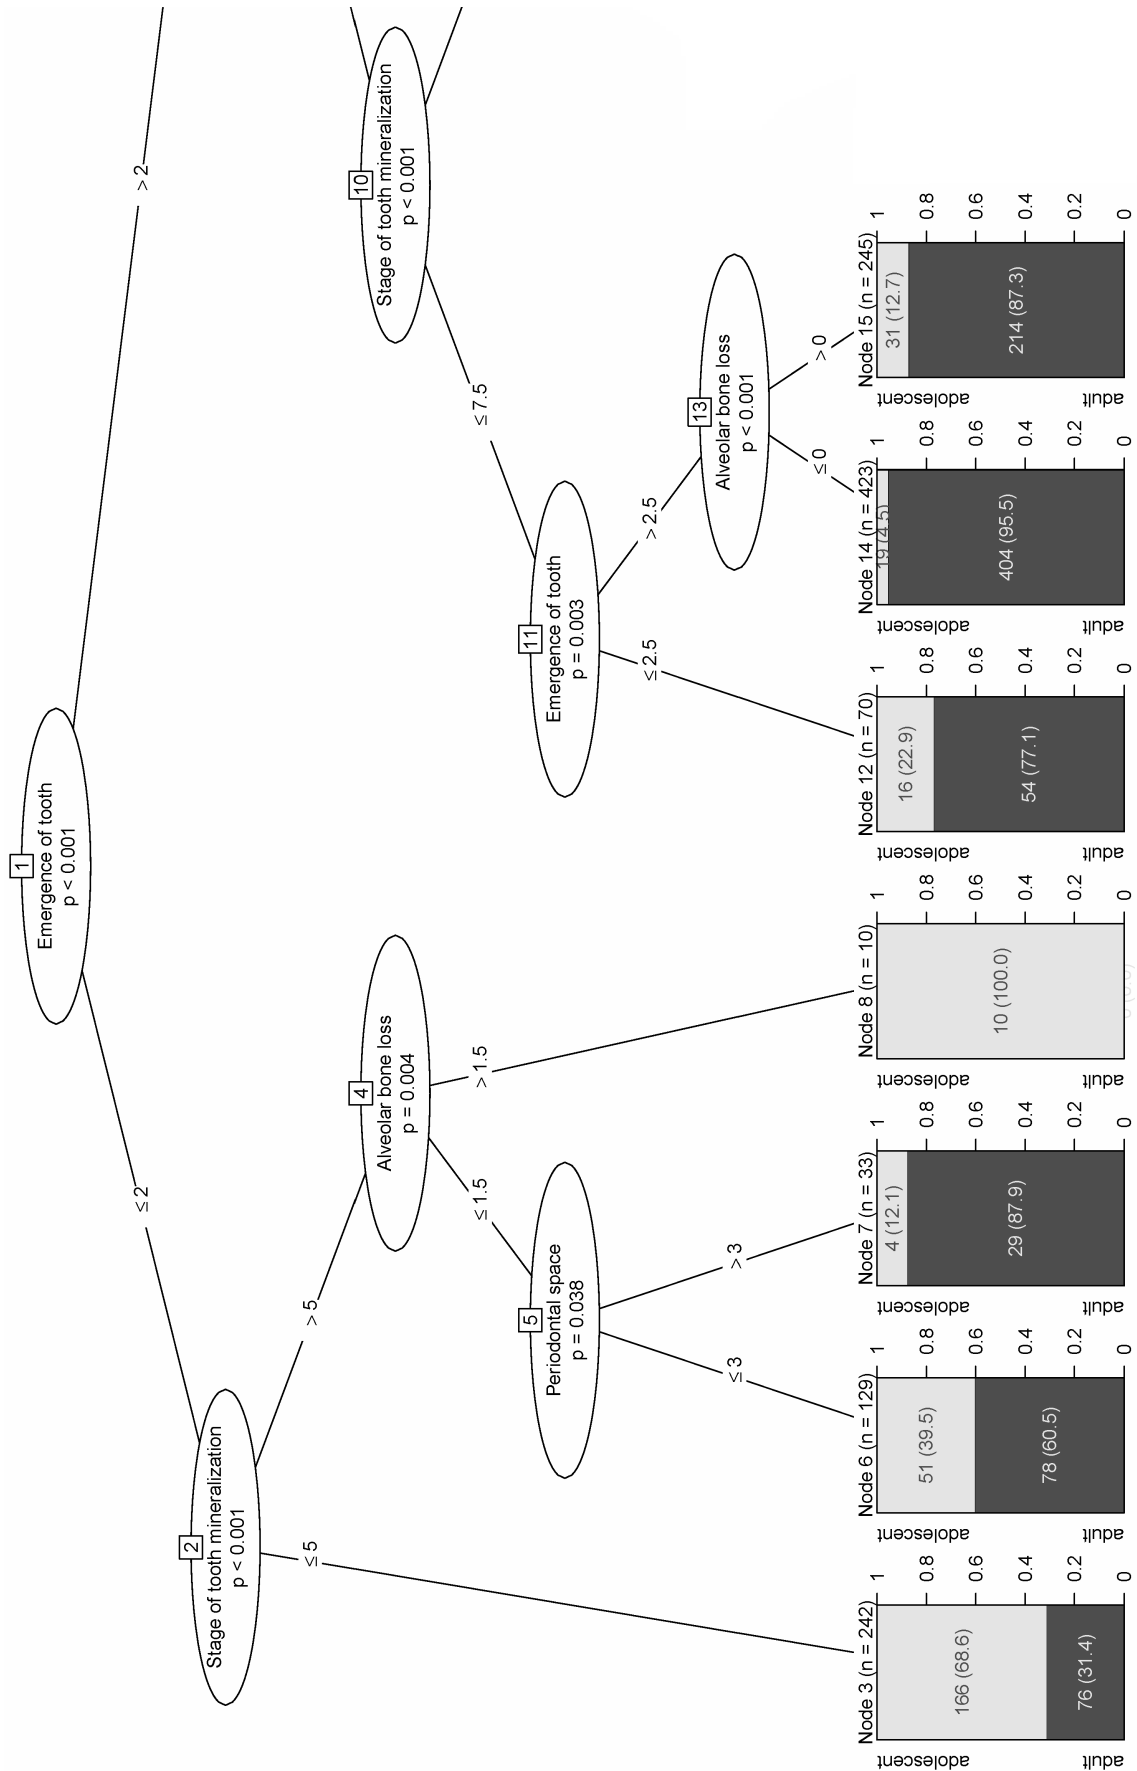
1
Emergence of tooth
p < 0.001

≤ 2

> 2

2
Stage of tooth mineralization
p < 0.001

≤ 5

> 5

4
Alveolar bone loss
p = 0.004

≤ 1.5

> 1.5

5
Periodontal space
p = 0.038

≤ 3

> 3

10
Stage of tooth mineralization
p < 0.001

≤ 7.5

11
Emergence of tooth
p = 0.003

≤ 2.5

> 2.5

13
Alveolar bone loss
p < 0.001

≤ 0

> 0

Node 3 (n = 242)
adolescent
adult
166 (68.6)
76 (31.4)
1
0.8
0.6
0.4
0.2
0

Node 6 (n = 129)
adolescent
adult
51 (39.5)
78 (60.5)
1
0.8
0.6
0.4
0.2
0

Node 7 (n = 33)
adolescent
adult
4 (12.1)
29 (87.9)
1
0.8
0.6
0.4
0.2
0

Node 8 (n = 10)
adolescent
adult
10 (100.0)
1
0.8
0.6
0.4
0.2
0

Node 12 (n = 70)
adolescent
adult
16 (22.9)
54 (77.1)
1
0.8
0.6
0.4
0.2
0

Node 14 (n = 423)
adolescent
adult
19 (4.5)
404 (95.5)
1
0.8
0.6
0.4
0.2
0

Node 15 (n = 245)
adolescent
adult
31 (12.7)
214 (87.3)
1
0.8
0.6
0.4
0.2
0